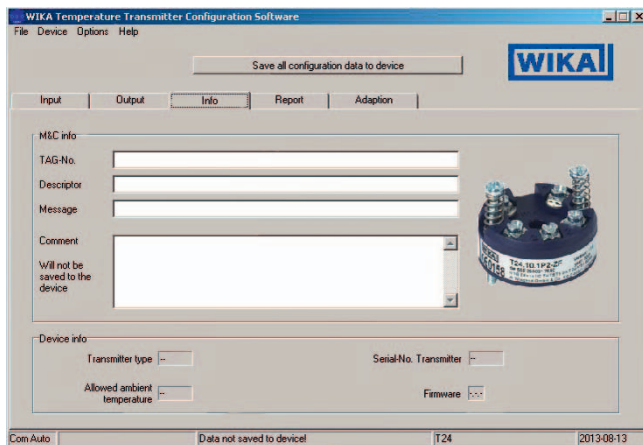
WIKA Temperature Transmitter Configuration Software

File Device Options Help

Save all configuration data to device

WIKA

Input Output Info Report Adaption

M&C info

TAG-No.

Descriptor

Message

Comment

Will not be saved to the device

T24.10.1P2-Z

Device info

Transmitter type --

Serial-No. Transmitter --

Allowed ambient temperature --

Firmware -.--

Com Auto Data not saved to device! T24 2013-08-13